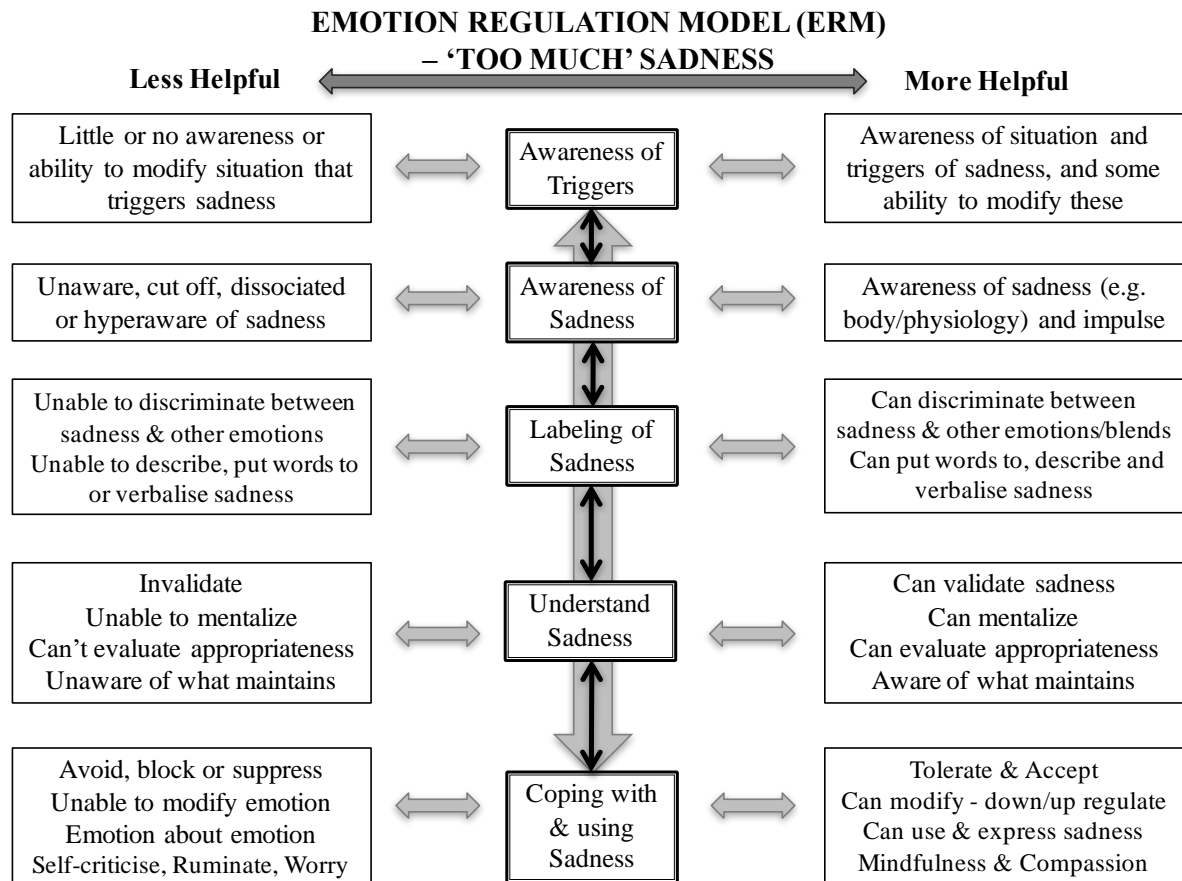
EMOTION REGULATION MODEL (ERM) – 'TOO MUCH' SADNESS

Less Helpful

More Helpful

Little or no awareness or ability to modify situation that triggers sadness

Awareness of Triggers

Awareness of situation and triggers of sadness, and some ability to modify these

Unaware, cut off, dissociated or hyperaware of sadness

Awareness of Sadness

Awareness of sadness (e.g. body/physiology) and impulse

Unable to discriminate between sadness & other emotions
Unable to describe, put words to or verbalise sadness

Labeling of Sadness

Can discriminate between sadness & other emotions/blends
Can put words to, describe and verbalise sadness

Invalidate
Unable to mentalize
Can't evaluate appropriateness
Unaware of what maintains

Understand Sadness

Can validate sadness
Can mentalize
Can evaluate appropriateness
Aware of what maintains

Avoid, block or suppress
Unable to modify emotion
Emotion about emotion
Self-criticise, Ruminate, Worry

Coping with & using Sadness

Tolerate & Accept
Can modify - down/up regulate
Can use & express sadness
Mindfulness & Compassion